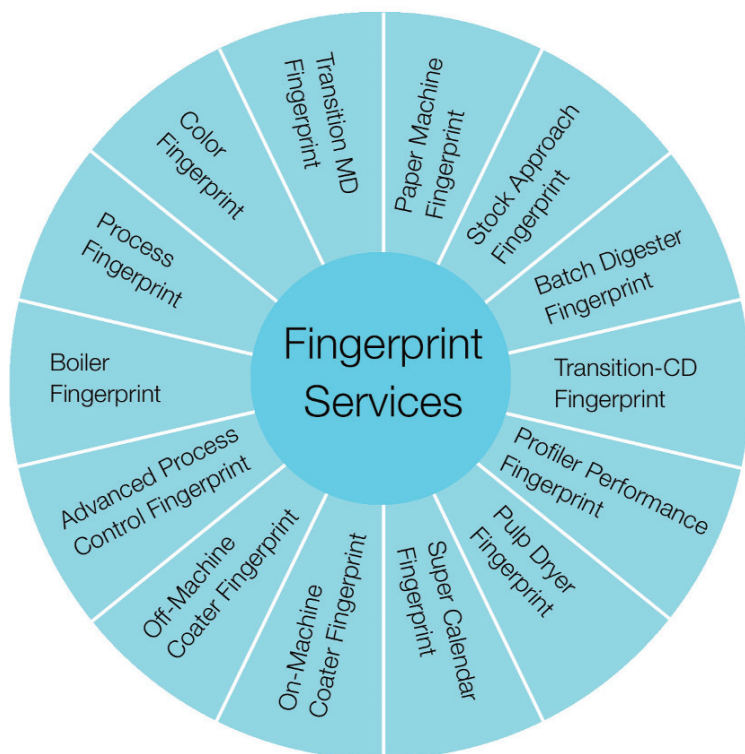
Fingerprint Services

Paper Machine Fingerprint

Stock Approach Fingerprint

Batch Digester Fingerprint

Transition-CD Fingerprint

Profiler Performance Fingerprint

Pulp Dryer Fingerprint

Super Calendar Fingerprint

On-Machine Coater Fingerprint

Off-Machine Coater Fingerprint

Advanced Process Control Fingerprint

Boiler Fingerprint

Process Fingerprint

Color Fingerprint

Transition MD Fingerprint